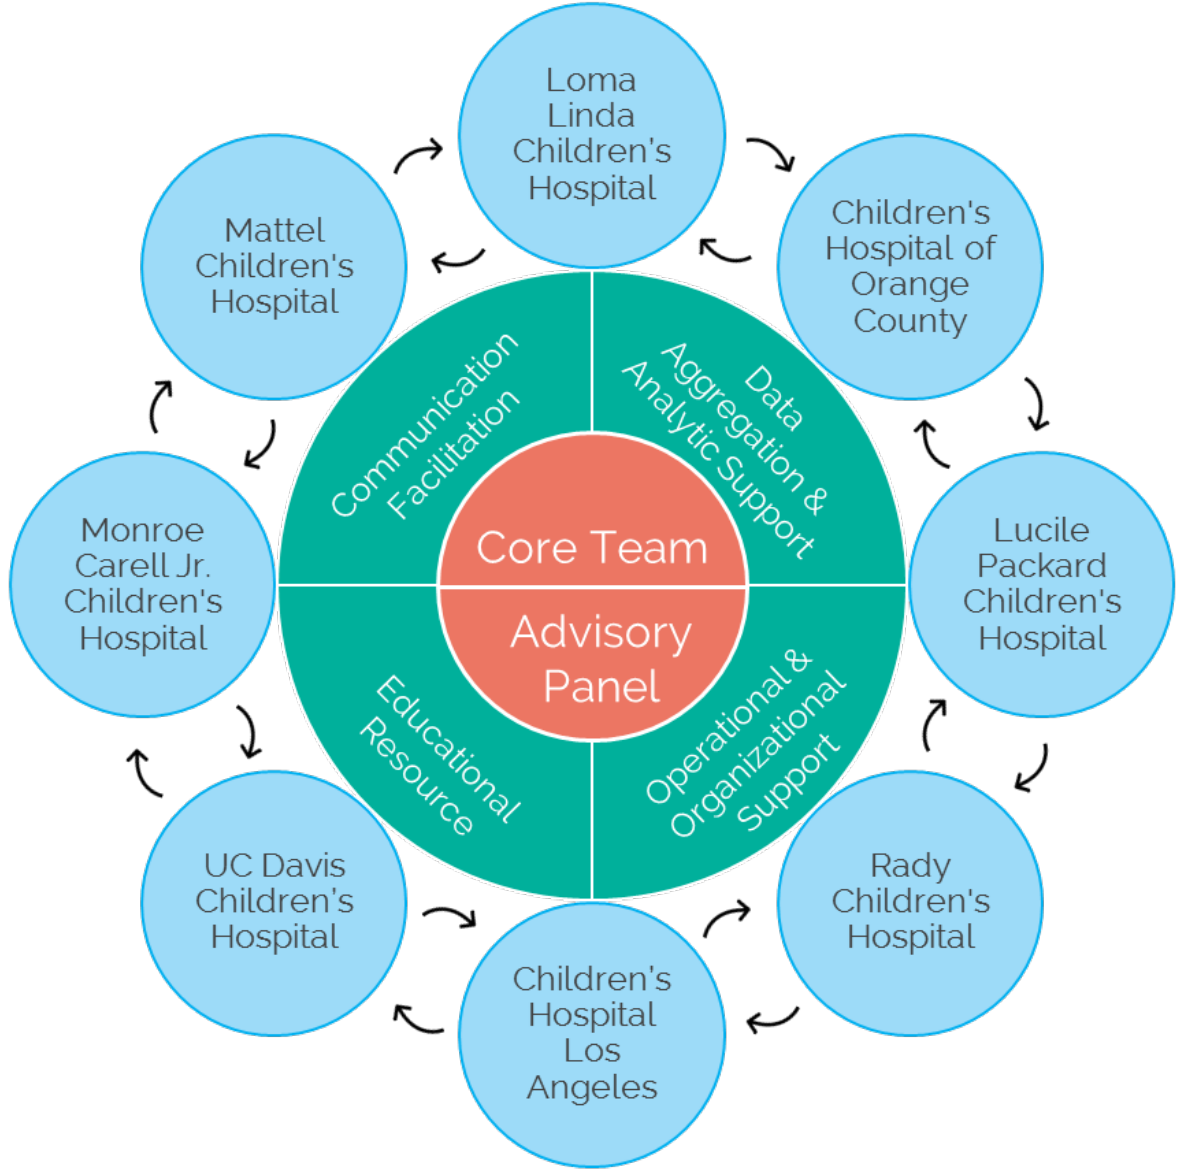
Loma Linda Children's Hospital

Children's Hospital of Orange County

Lucile Packard Children's Hospital

Rady Children's Hospital

Children's Hospital Los Angeles

UC Davis Children's Hospital

Monroe Carell Jr. Children's Hospital

Mattel Children's Hospital

Communication Facilitation

Data Aggregation & Analytic Support

Operational & Organizational Support

Educational Resource

Core Team

Advisory Panel